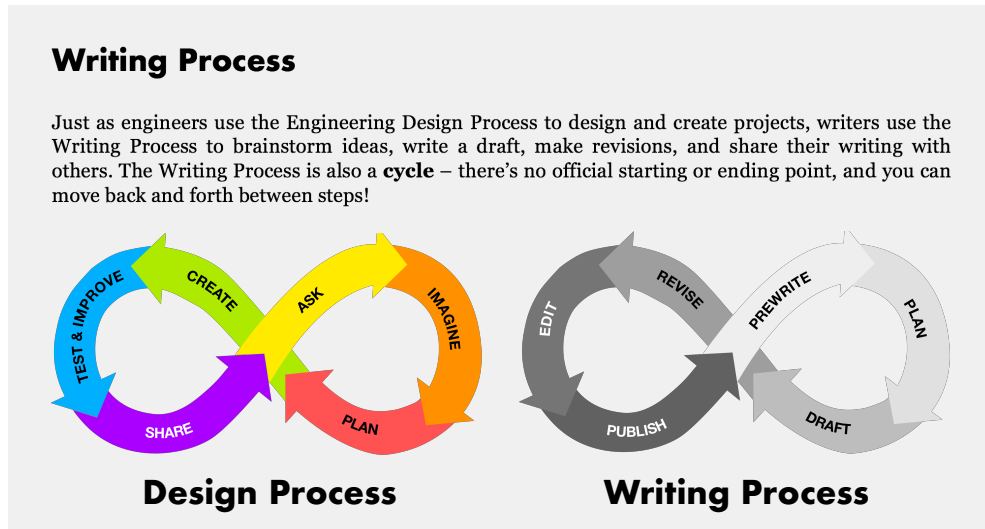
Writing Process

Just as engineers use the Engineering Design Process to design and create projects, writers use the Writing Process to brainstorm ideas, write a draft, make revisions, and share their writing with others. The Writing Process is also a **cycle** – there's no official starting or ending point, and you can move back and forth between steps!

TEST & IMPROVE
CREATE
ASK
IMAGINE
SHARE
PLAN

EDIT
REVISE
PREWRITE
PLAN
PUBLISH
DRAFT

Design Process

Writing Process